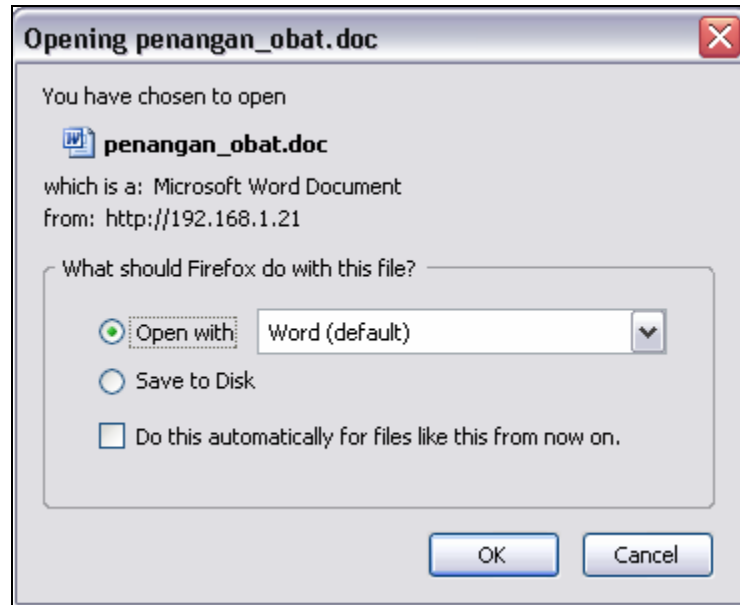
Opening penangan_obat.doc

You have chosen to open

penangan_obat.doc

which is a: Microsoft Word Document
from: http://192.168.1.21

What should Firefox do with this file?

Open with Word (default)

Save to Disk

Do this automatically for files like this from now on.

OK Cancel